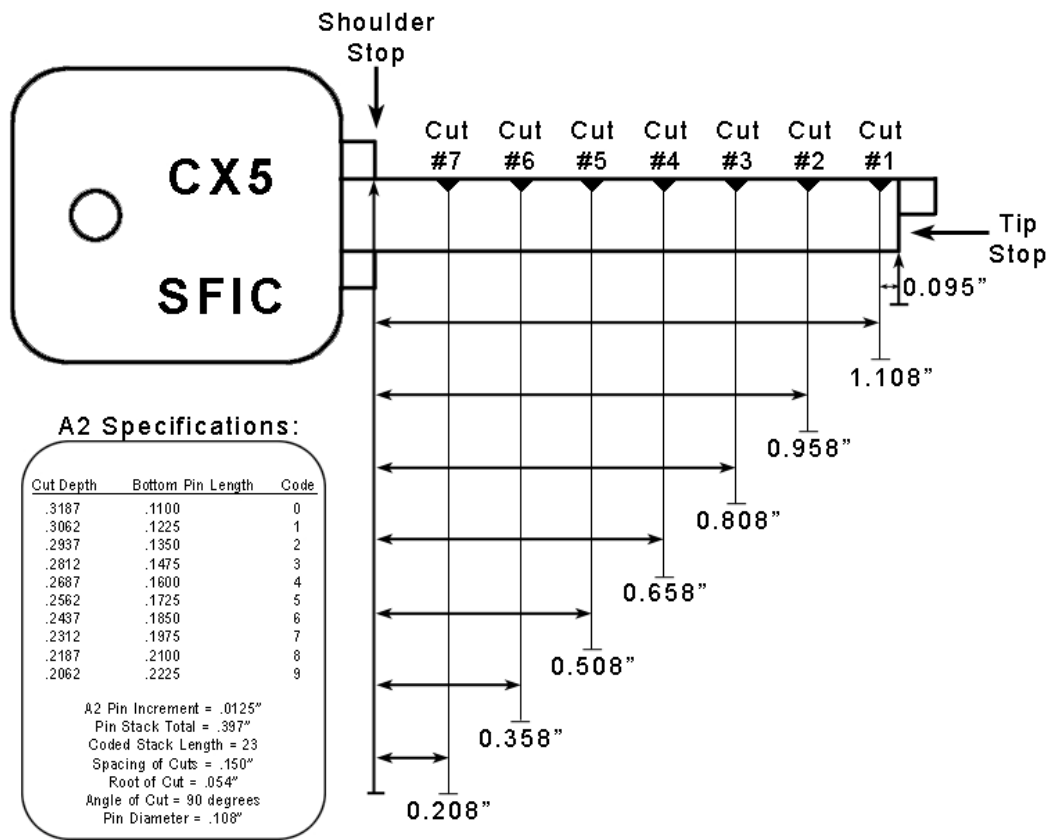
Shoulder Stop

Cut #7 Cut #6 Cut #5 Cut #4 Cut #3 Cut #2 Cut #1

CX5

SFIC

Tip Stop

0.095"

1.108"

0.958"

0.808"

0.658"

0.508"

0.358"

0.208"

A2 Specifications:

| Cut Depth | Bottom Pin Length | Code |
|---|---|---|
| .3187 | .1100 | 0 |
| .3062 | .1225 | 1 |
| .2937 | .1350 | 2 |
| .2812 | .1475 | 3 |
| .2687 | .1600 | 4 |
| .2562 | .1725 | 5 |
| .2437 | .1850 | 6 |
| .2312 | .1975 | 7 |
| .2187 | .2100 | 8 |
| .2062 | .2225 | 9 |

A2 Pin Increment = .0125"
Pin Stack Total = .397"
Coded Stack Length = 23
Spacing of Cuts = .150"
Root of Cut = .054"
Angle of Cut = 90 degrees
Pin Diameter = .108"